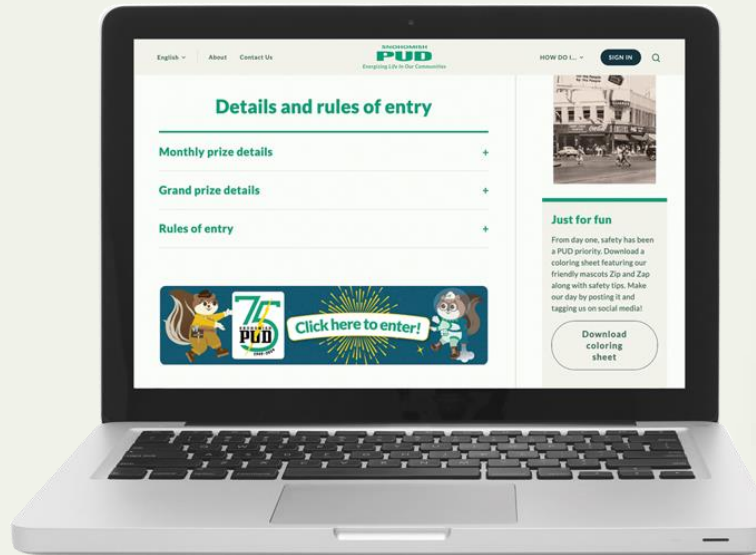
English ⌄ About Contact Us

SNOHOMISH PUD
Energizing Life In Our Communities

HOW DO I... ⌄ SIGN IN

Details and rules of entry

Monthly prize details +

Grand prize details +

Rules of entry +

75 SNOHOMISH PUD 1949–2024

Click here to enter!

Just for fun

From day one, safety has been a PUD priority. Download a coloring sheet featuring our friendly mascots Zip and Zap along with safety tips. Make our day by posting it and tagging us on social media!

Download coloring sheet